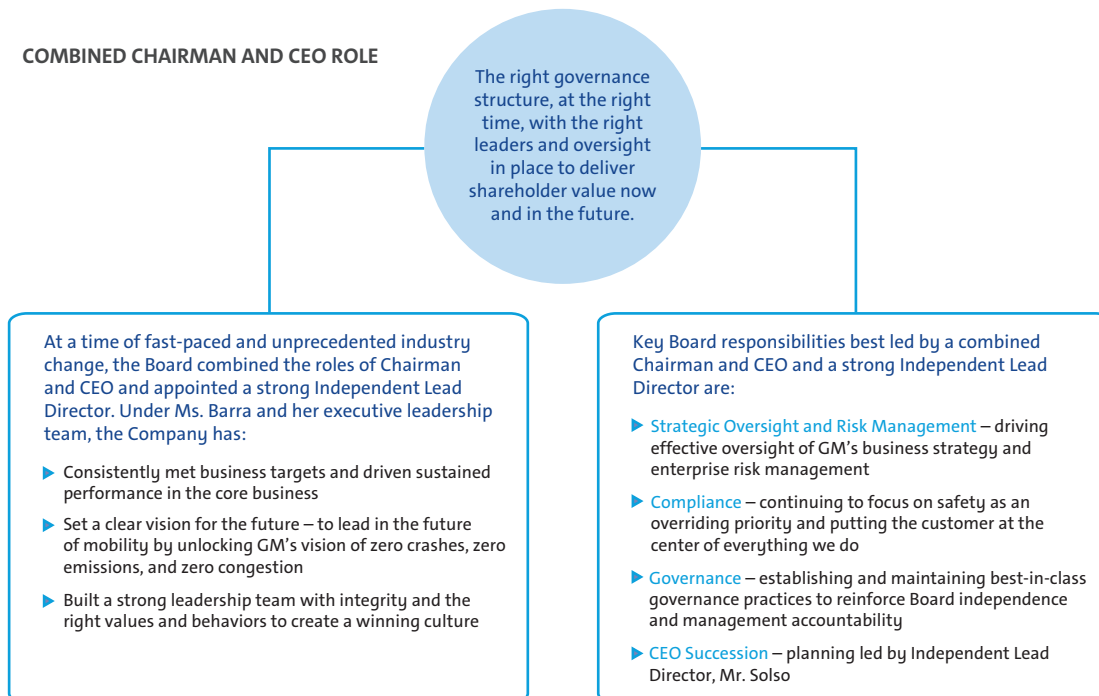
COMBINED CHAIRMAN AND CEO ROLE

The right governance structure, at the right time, with the right leaders and oversight in place to deliver shareholder value now and in the future.

At a time of fast-paced and unprecedented industry change, the Board combined the roles of Chairman and CEO and appointed a strong Independent Lead Director. Under Ms. Barra and her executive leadership team, the Company has:

- Consistently met business targets and driven sustained performance in the core business
- Set a clear vision for the future – to lead in the future of mobility by unlocking GM's vision of zero crashes, zero emissions, and zero congestion
- Built a strong leadership team with integrity and the right values and behaviors to create a winning culture

Key Board responsibilities best led by a combined Chairman and CEO and a strong Independent Lead Director are:

- Strategic Oversight and Risk Management – driving effective oversight of GM's business strategy and enterprise risk management
- Compliance – continuing to focus on safety as an overriding priority and putting the customer at the center of everything we do
- Governance – establishing and maintaining best-in-class governance practices to reinforce Board independence and management accountability
- CEO Succession – planning led by Independent Lead Director, Mr. Solso